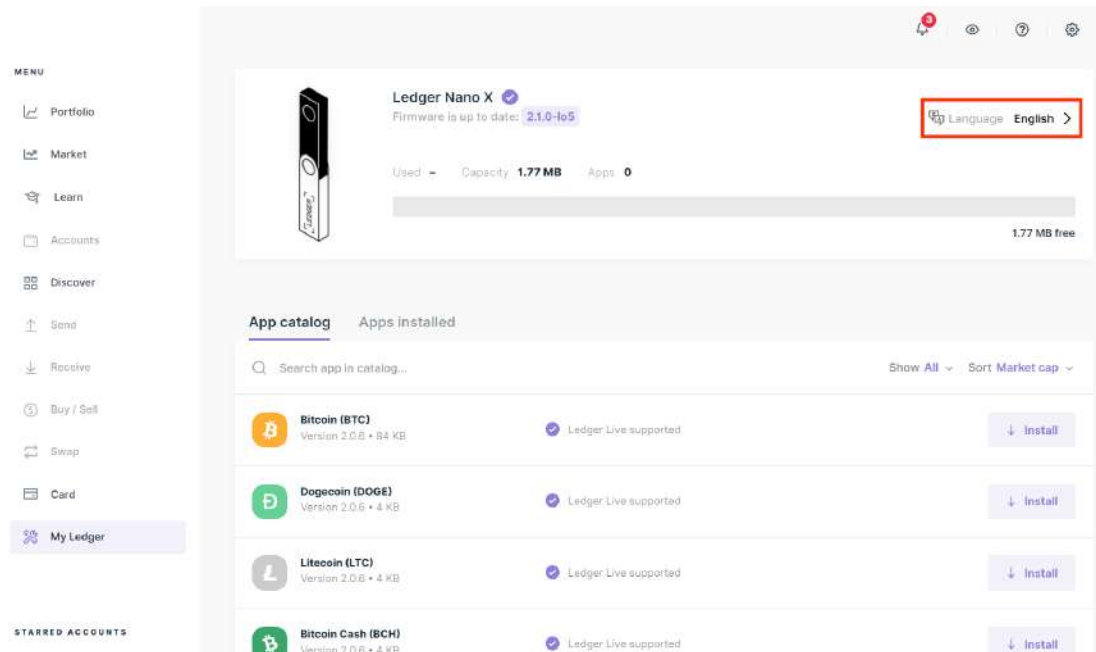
3

MENU

Portfolio

Market

Learn

Accounts

Discover

Send

Receive

Buy / Sell

Swap

Card

My Ledger

STARRED ACCOUNTS

Ledger Nano X
Firmware is up to date: 2.1.0-lo5

Language English >

Used – Capacity 1.77 MB Apps 0

1.77 MB free

App catalog Apps installed

Search app in catalog...

Show All Sort Market cap

Bitcoin (BTC)
Version 2.0.6 • 84 KB
Ledger Live supported
Install

Dogecoin (DOGE)
Version 2.0.6 • 4 KB
Ledger Live supported
Install

Litecoin (LTC)
Version 2.0.6 • 4 KB
Ledger Live supported
Install

Bitcoin Cash (BCH)
Version 2.0.6 • 4 KB
Ledger Live supported
Install